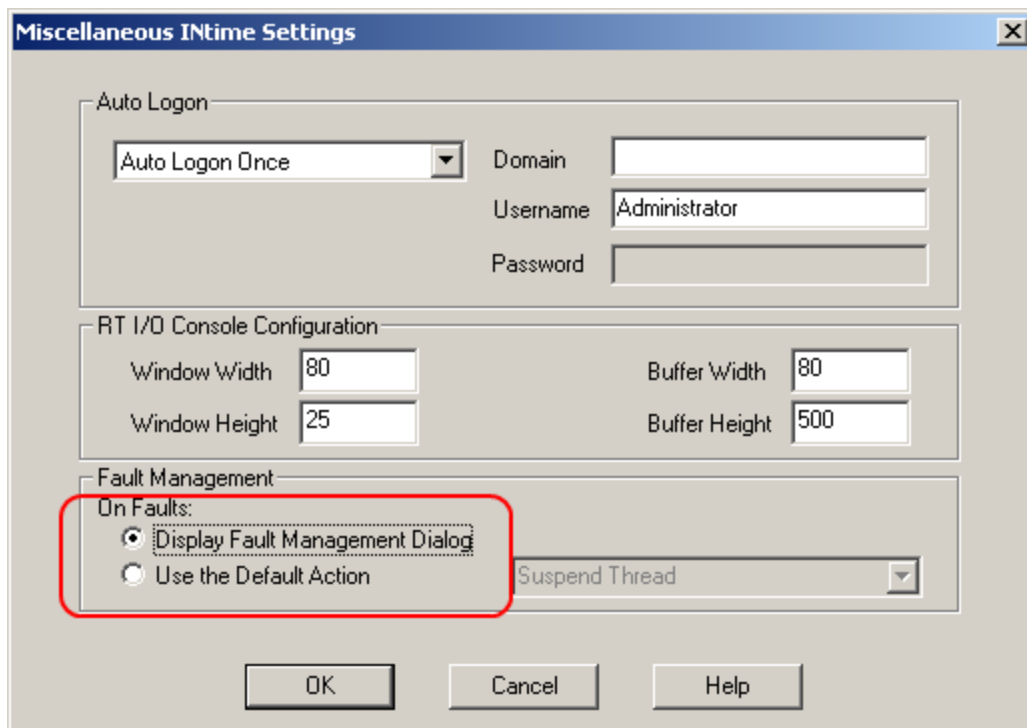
Miscellaneous INtime Settings

Auto Logon

Auto Logon Once

Domain

Username Administrator

Password

RT I/O Console Configuration

Window Width 80

Buffer Width 80

Window Height 25

Buffer Height 500

Fault Management

On Faults:

Display Fault Management Dialog

Use the Default Action

Suspend Thread

OK

Cancel

Help